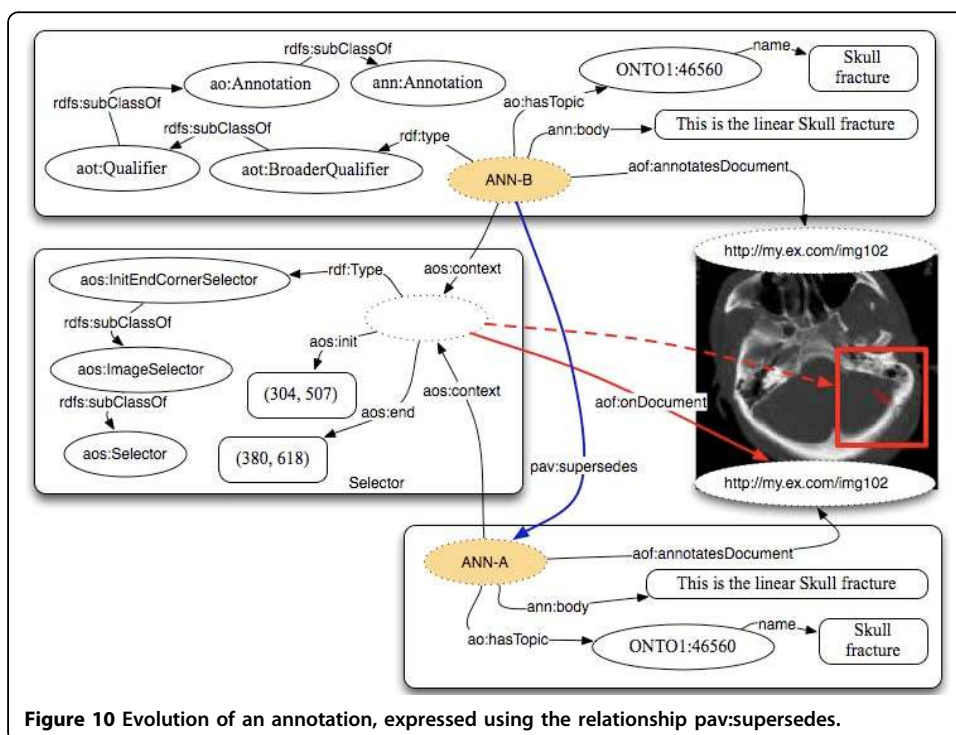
rdfs:subClassOf

ao:Annotation

ann:Annotation

rdfs:subClassOf

rdfs:subClassOf

aot:Qualifier

aot:BroaderQualifier

rdf:type

ONTO1:46560

name

Skull fracture

ao:hasTopic

ann:body

This is the linear Skull fracture

ANN-B

aof:annotatesDocument

http://my.ex.com/img102

aos:InitEndCornerSelector

rdf:Type

aos:context

rdfs:subClassOf

aos:ImageSelector

aos:init

rdfs:subClassOf

(304, 507)

aos:context

aof:onDocument

aos:Selector

aos:end

(380, 618)

Selector

pav:supersedes

http://my.ex.com/img102

ANN-A

aof:annotatesDocument

This is the linear Skull fracture

ann:body

ao:hasTopic

ONTO1:46560

name

Skull fracture

**Figure 10 Evolution of an annotation, expressed using the relationship pav:supersedes.**